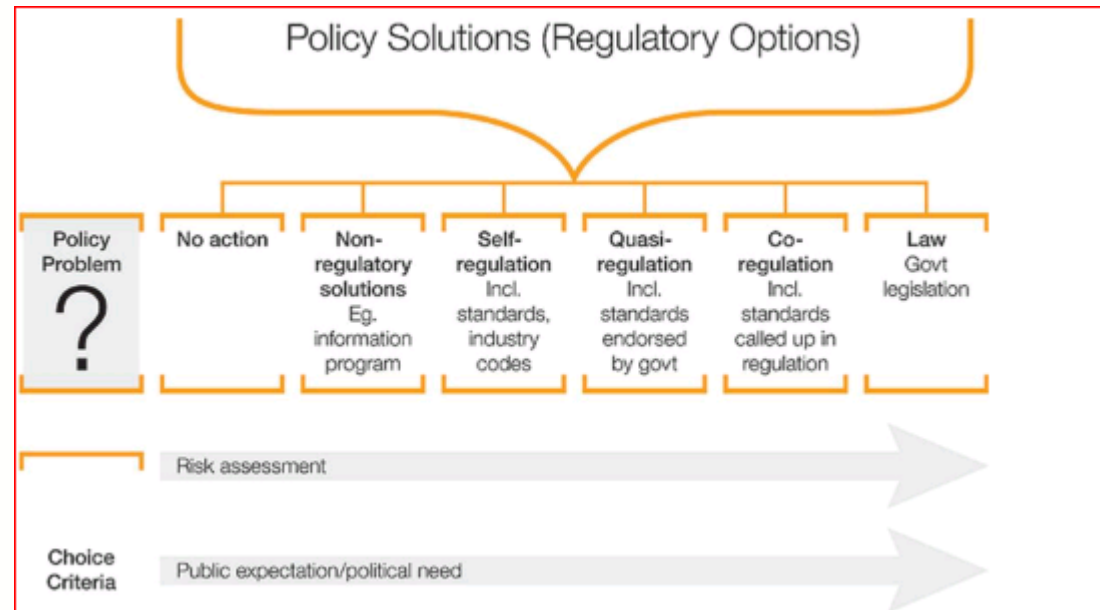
Policy Solutions (Regulatory Options)

Policy Problem
?

No action

Non-regulatory solutions
Eg. information program

Self-regulation
Incl. standards, industry codes

Quasi-regulation
Incl. standards endorsed by govt

Co-regulation
Incl. standards called up in regulation

Law
Govt legislation

Risk assessment

Choice Criteria

Public expectation/political need